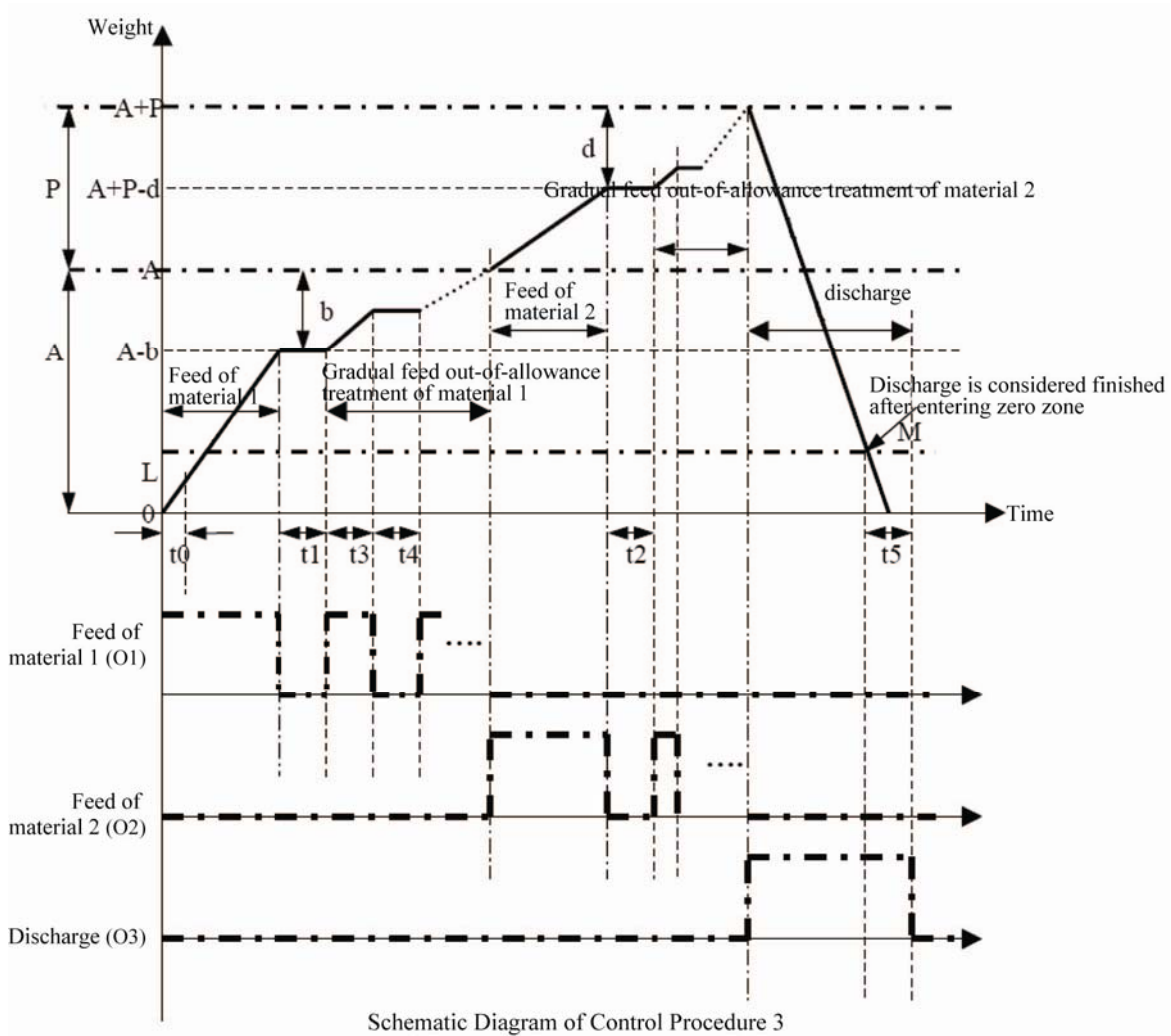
Weight

A+P

P

d

A+P-d

Gradual feed out-of-allowance treatment of material 2

A

A

b

Feed of material 2

discharge

A-b

Feed of material 1

Gradual feed out-of-allowance treatment of material 1

Discharge is considered finished after entering zero zone

M

L

0

Time

t0

t1

t3

t4

t2

t5

Feed of material 1 (O1)

....

....

Feed of material 2 (O2)

Discharge (O3)

Schematic Diagram of Control Procedure 3